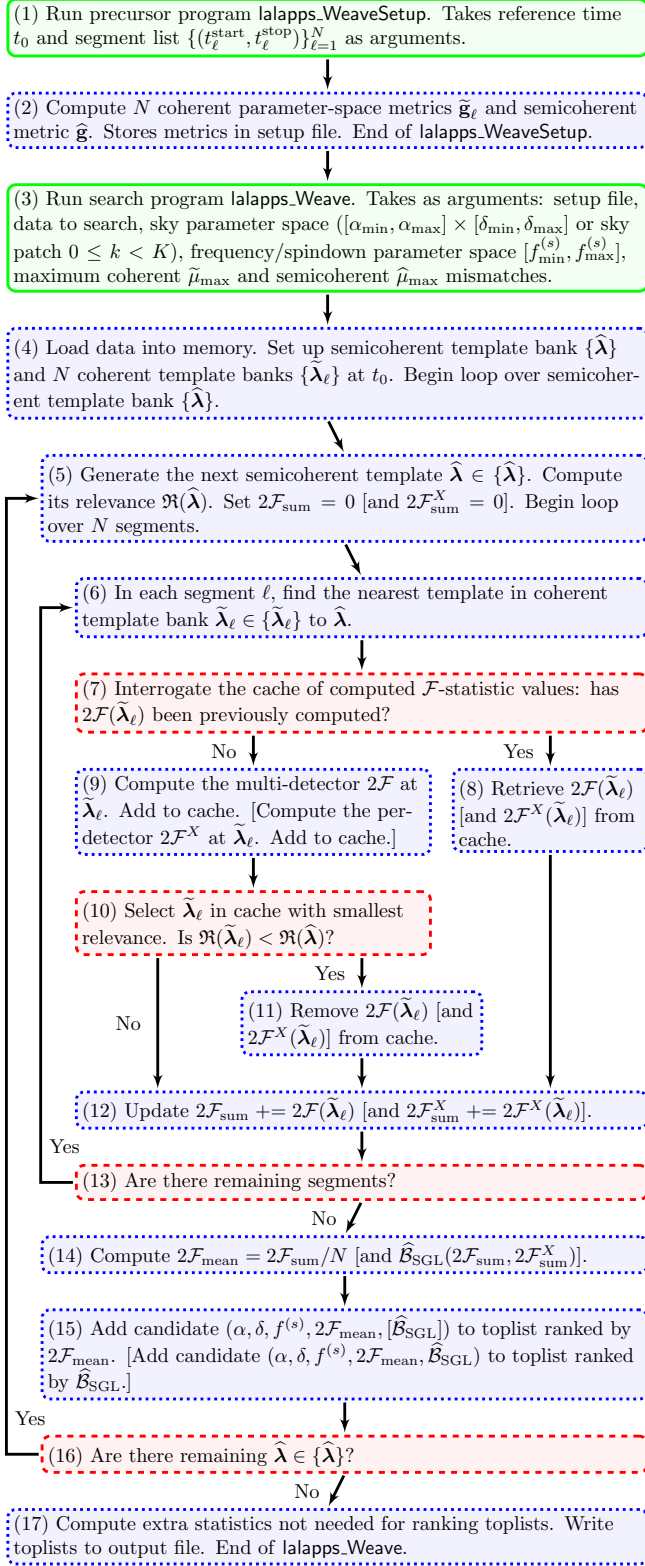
(1) Run precursor program lalapps_WeaveSetup. Takes reference time $t_0$ and segment list $\{(t_\ell^{\text{start}}, t_\ell^{\text{stop}})\}_{\ell=1}^{N}$ as arguments.

(2) Compute $N$ coherent parameter-space metrics $\widetilde{\mathbf{g}}_\ell$ and semicoherent metric $\widehat{\mathbf{g}}$. Stores metrics in setup file. End of lalapps_WeaveSetup.

(3) Run search program lalapps_Weave. Takes as arguments: setup file, data to search, sky parameter space ($[\alpha_{\min}, \alpha_{\max}] \times [\delta_{\min}, \delta_{\max}]$ or sky patch $0 \leq k < K$), frequency/spindown parameter space $[f_{\min}^{(s)}, f_{\max}^{(s)}]$, maximum coherent $\widetilde{\mu}_{\max}$ and semicoherent $\widehat{\mu}_{\max}$ mismatches.

(4) Load data into memory. Set up semicoherent template bank $\{\widehat{\boldsymbol{\lambda}}\}$ and $N$ coherent template banks $\{\widetilde{\boldsymbol{\lambda}}_\ell\}$ at $t_0$. Begin loop over semicoherent template bank $\{\widehat{\boldsymbol{\lambda}}\}$.

(5) Generate the next semicoherent template $\widehat{\boldsymbol{\lambda}} \in \{\widehat{\boldsymbol{\lambda}}\}$. Compute its relevance $\mathfrak{R}(\widehat{\boldsymbol{\lambda}})$. Set $2\mathcal{F}_{\text{sum}} = 0$ [and $2\mathcal{F}_{\text{sum}}^X = 0$]. Begin loop over $N$ segments.

(6) In each segment $\ell$, find the nearest template in coherent template bank $\widetilde{\boldsymbol{\lambda}}_\ell \in \{\widetilde{\boldsymbol{\lambda}}_\ell\}$ to $\widehat{\boldsymbol{\lambda}}$.

(7) Interrogate the cache of computed $\mathcal{F}$-statistic values: has $2\mathcal{F}(\widetilde{\boldsymbol{\lambda}}_\ell)$ been previously computed?

No

Yes

(9) Compute the multi-detector $2\mathcal{F}$ at $\widetilde{\boldsymbol{\lambda}}_\ell$. Add to cache. [Compute the per-detector $2\mathcal{F}^X$ at $\widetilde{\boldsymbol{\lambda}}_\ell$. Add to cache.]

(8) Retrieve $2\mathcal{F}(\widetilde{\boldsymbol{\lambda}}_\ell)$ [and $2\mathcal{F}^X(\widetilde{\boldsymbol{\lambda}}_\ell)$] from cache.

(10) Select $\widetilde{\boldsymbol{\lambda}}_\ell$ in cache with smallest relevance. Is $\mathfrak{R}(\widetilde{\boldsymbol{\lambda}}_\ell) < \mathfrak{R}(\widehat{\boldsymbol{\lambda}})$?

Yes

No

(11) Remove $2\mathcal{F}(\widetilde{\boldsymbol{\lambda}}_\ell)$ [and $2\mathcal{F}^X(\widetilde{\boldsymbol{\lambda}}_\ell)$] from cache.

(12) Update $2\mathcal{F}_{\text{sum}}$ += $2\mathcal{F}(\widetilde{\boldsymbol{\lambda}}_\ell)$ [and $2\mathcal{F}_{\text{sum}}^X$ += $2\mathcal{F}^X(\widetilde{\boldsymbol{\lambda}}_\ell)$].

Yes

(13) Are there remaining segments?

No

(14) Compute $2\mathcal{F}_{\text{mean}} = 2\mathcal{F}_{\text{sum}}/N$ [and $\widehat{\mathcal{B}}_{\text{SGL}}(2\mathcal{F}_{\text{sum}}, 2\mathcal{F}_{\text{sum}}^X)$].

(15) Add candidate $(\alpha, \delta, f^{(s)}, 2\mathcal{F}_{\text{mean}}, [\widehat{\mathcal{B}}_{\text{SGL}}])$ to toplist ranked by $2\mathcal{F}_{\text{mean}}$. [Add candidate $(\alpha, \delta, f^{(s)}, 2\mathcal{F}_{\text{mean}}, \widehat{\mathcal{B}}_{\text{SGL}})$ to toplist ranked by $\widehat{\mathcal{B}}_{\text{SGL}}$.]

Yes

(16) Are there remaining $\widehat{\boldsymbol{\lambda}} \in \{\widehat{\boldsymbol{\lambda}}\}$?

No

(17) Compute extra statistics not needed for ranking toplists. Write toplists to output file. End of lalapps_Weave.